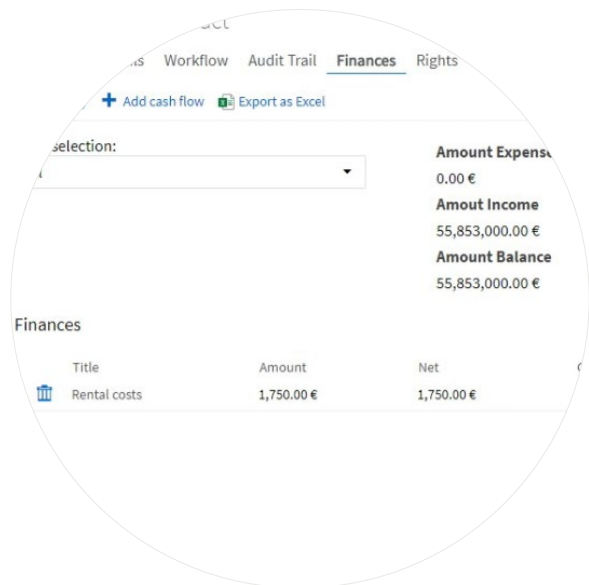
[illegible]s Workflow Audit Trail Finances Rights

Add cash flow Export as Excel

selection:

Amount Expens

0.00 €

Amout Income

55,853,000.00 €

Amount Balance

55,853,000.00 €

Finances

| Title | Amount | Net |
|---|---|---|
| Rental costs | 1,750.00 € | 1,750.00 € |